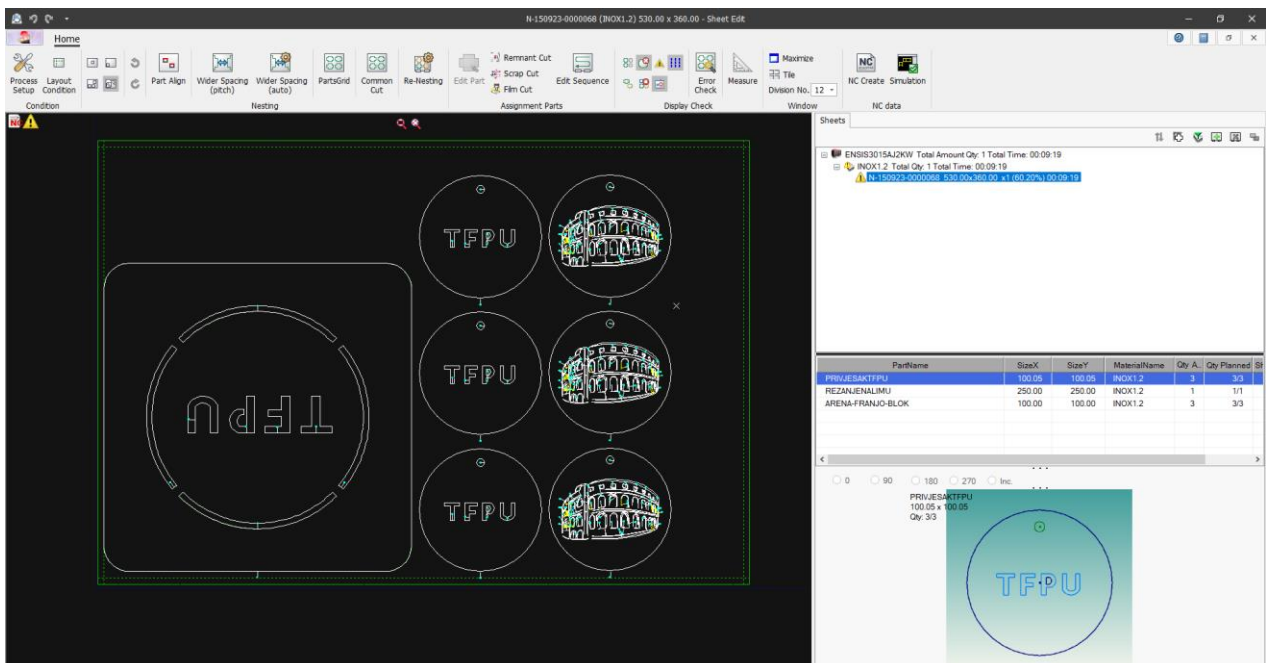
N-150923-0000068 (INOX1.2) 530.00 x 360.00 - Sheet Edit

Home

Process Setup
Layout Condition
Condition
Part Align
Wider Spacing (pitch)
Wider Spacing (auto)
PartsGrid
Common Cut
Re-Nesting
Nesting
Edit Part
Remnant Cut
Scrap Cut
Film Cut
Edit Sequence
Assignment Parts
Error Check
Measure
Display Check
Maximize
Tile
Division No. 12
Window
NC Create
Simulation
NC data

TFPU
TFPU
TFPU
TFPU

Sheets

ENSIS3015AJ2KW Total Amount Qty: 1 Total Time: 00:09:19
INOX1.2 Total Qty: 1 Total Time: 00:09:19
N-150923-0000068 530.00x360.00 x1 (60.20%) 00:09:19

| PartName | SizeX | SizeY | MaterialName | Qty A.. | Qty Planned | St |
|---|---|---|---|---|---|---|
| PRIVJESAKTFPU | 100.05 | 100.05 | INOX1.2 | 3 | 3/3 | |
| REZANJENALIMU | 250.00 | 250.00 | INOX1.2 | 1 | 1/1 | |
| ARENA-FRANJO-BLOK | 100.00 | 100.00 | INOX1.2 | 3 | 3/3 | |

0 90 180 270 Inc.

PRIVJESAKTFPU
100.05 x 100.05
Qty: 3/3

TFPU